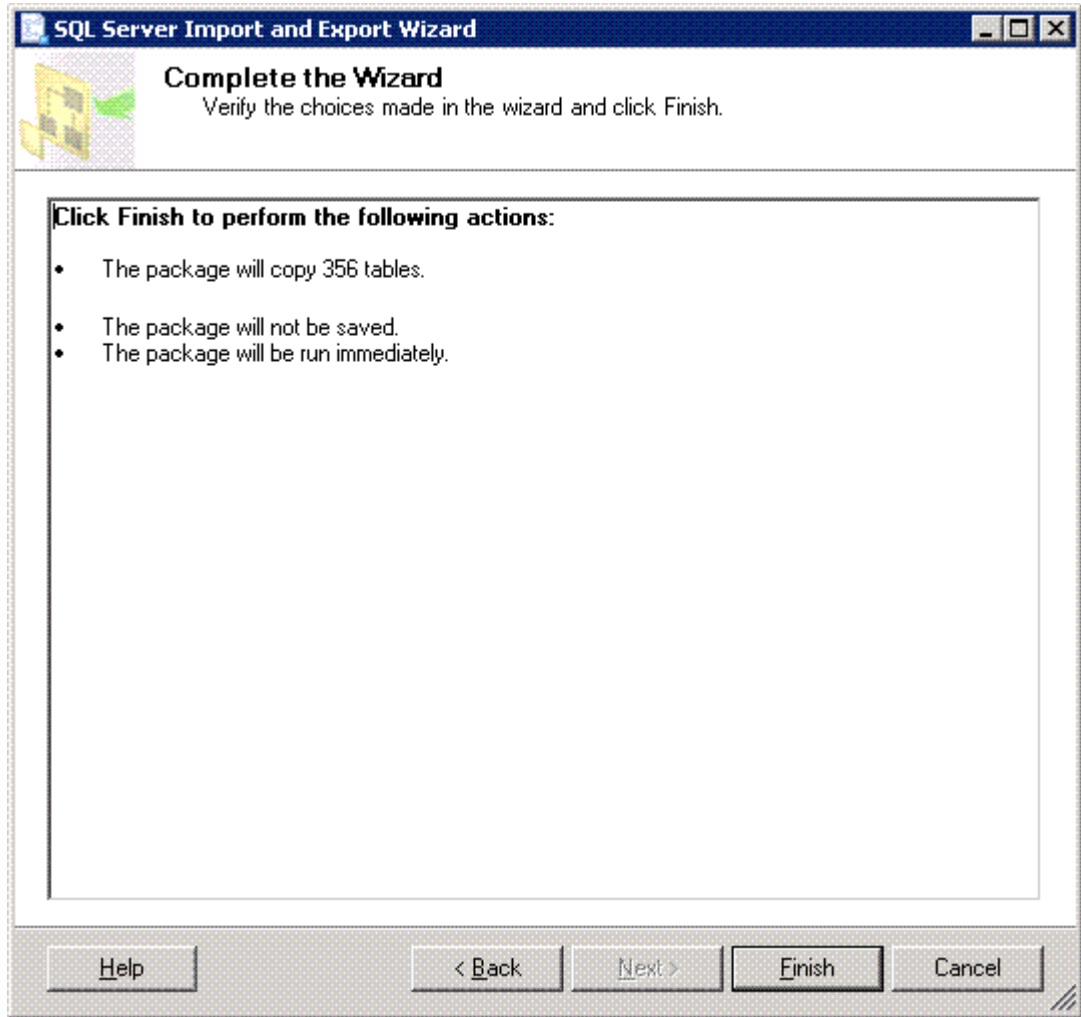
SQL Server Import and Export Wizard

Complete the Wizard
Verify the choices made in the wizard and click Finish.

Click Finish to perform the following actions:

• The package will copy 356 tables.

• The package will not be saved.
• The package will be run immediately.

Help

< Back

Next >

Finish

Cancel